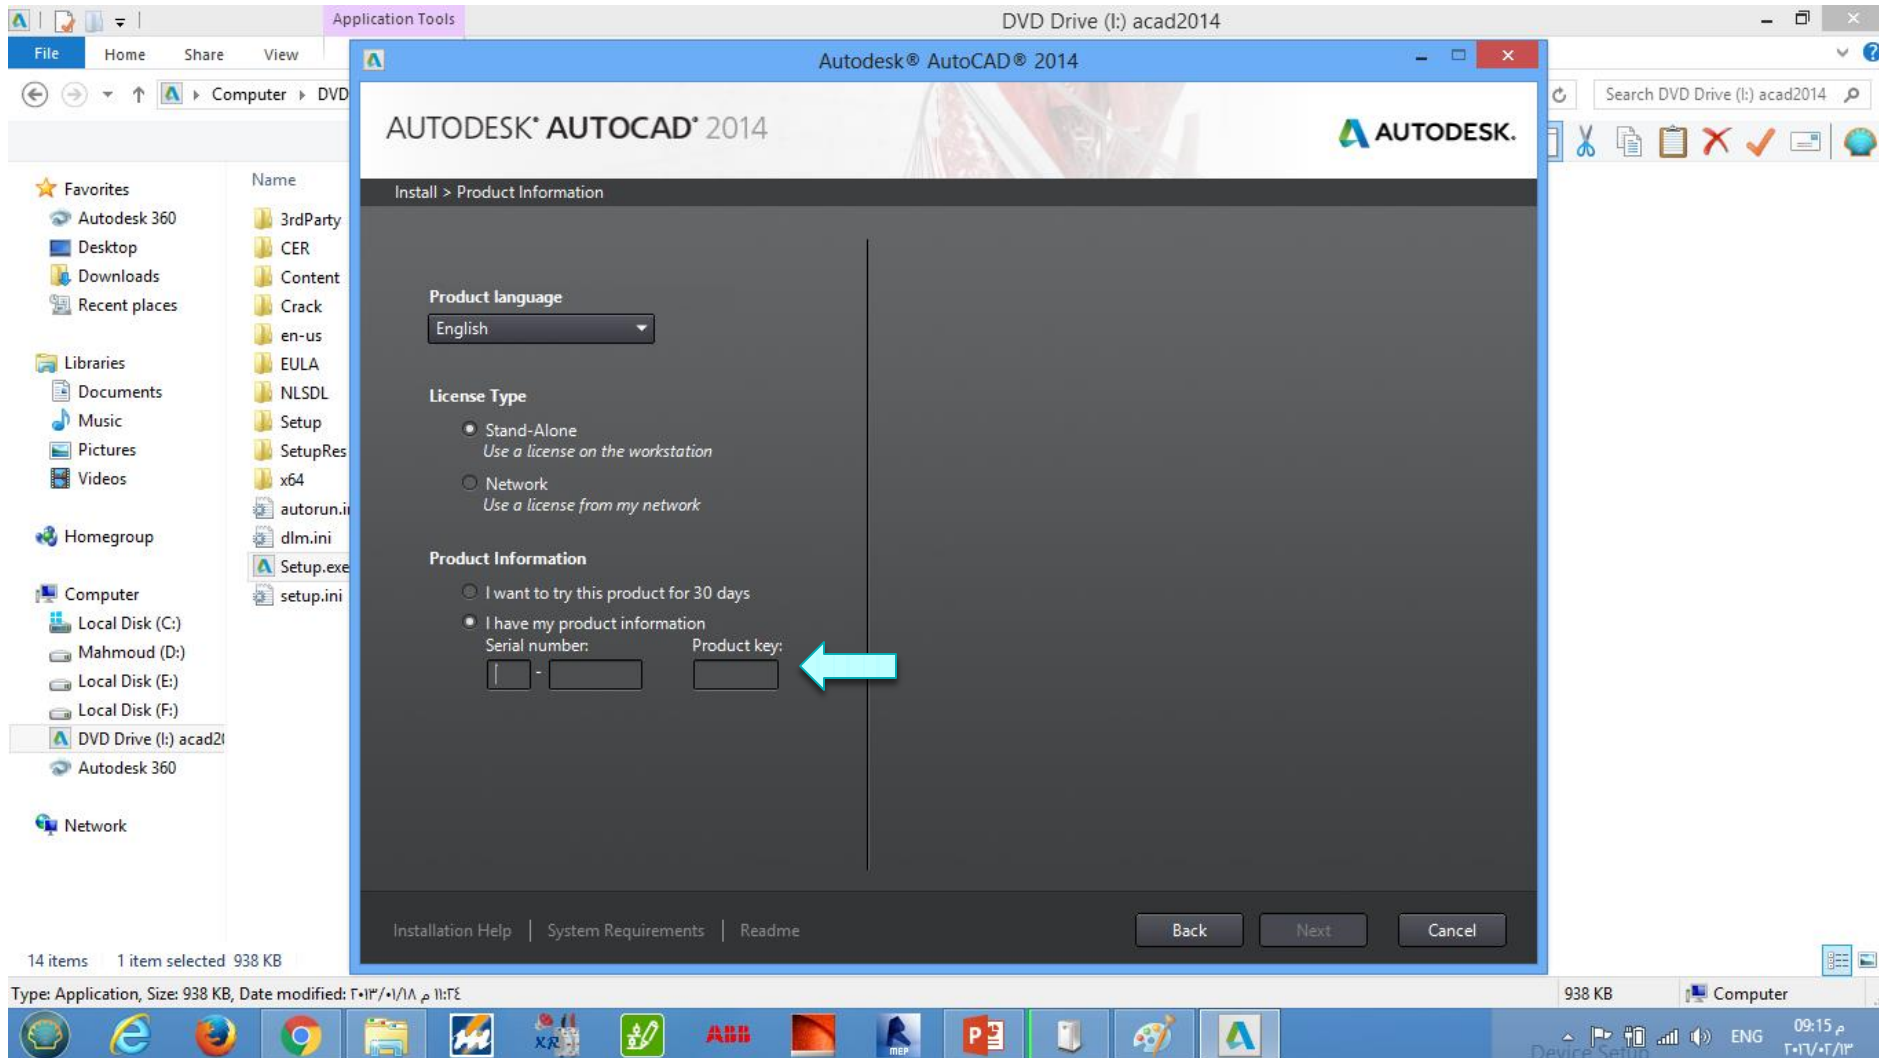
Application Tools

DVD Drive (I:) acad2014

File Home Share View

Computer ▸ DVD

Search DVD Drive (I:) acad2014

Favorites
Autodesk 360
Desktop
Downloads
Recent places

Libraries
Documents
Music
Pictures
Videos

Homegroup

Computer
Local Disk (C:)
Mahmoud (D:)
Local Disk (E:)
Local Disk (F:)
DVD Drive (I:) acad2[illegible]
Autodesk 360

Network

Name
3rdParty
CER
Content
Crack
en-us
EULA
NLSDL
Setup
SetupRes
x64
autorun.i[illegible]
dlm.ini
Setup.exe
setup.ini

14 items 1 item selected 938 KB

Autodesk® AutoCAD® 2014

AUTODESK® AUTOCAD® 2014

AUTODESK.

Install > Product Information

Product language
English

License Type
Stand-Alone
Use a license on the workstation
Network
Use a license from my network

Product Information
I want to try this product for 30 days
I have my product information
Serial number:
Product key:

Installation Help | System Requirements | Readme

Back Next Cancel

Type: Application, Size: 938 KB, Date modified: ٢٠١٣/٠١/١٨ م ١١:٢٤

938 KB Computer

ENG 09:15 م ٢٠١٦/٠٢/١٣